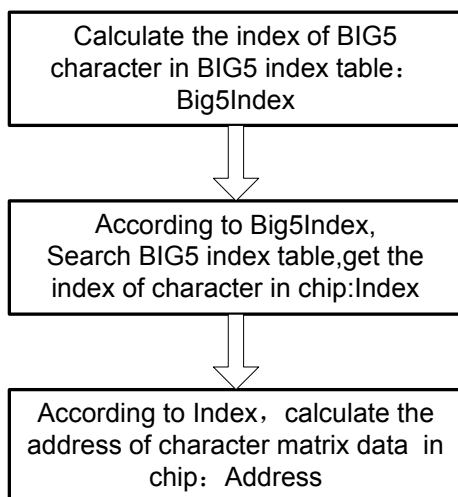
Calculate the index of BIG5 character in BIG5 index table：Big5Index

According to Big5Index, Search BIG5 index table,get the index of character in chip:Index

According to Index，calculate the address of character matrix data in chip：Address